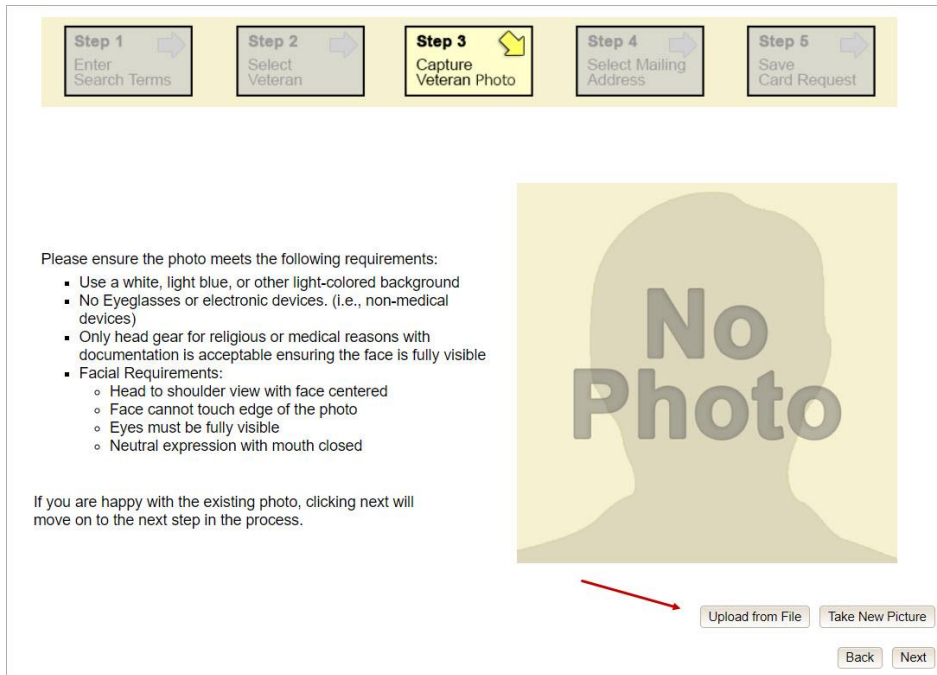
Step 1
Enter Search Terms

Step 2
Select Veteran

Step 3
Capture Veteran Photo

Step 4
Select Mailing Address

Step 5
Save Card Request

Please ensure the photo meets the following requirements:

- Use a white, light blue, or other light-colored background
- No Eyeglasses or electronic devices. (i.e., non-medical devices)
- Only head gear for religious or medical reasons with documentation is acceptable ensuring the face is fully visible
- Facial Requirements:
  - Head to shoulder view with face centered
  - Face cannot touch edge of the photo
  - Eyes must be fully visible
  - Neutral expression with mouth closed

If you are happy with the existing photo, clicking next will move on to the next step in the process.

No Photo

Upload from File
Take New Picture

Back
Next